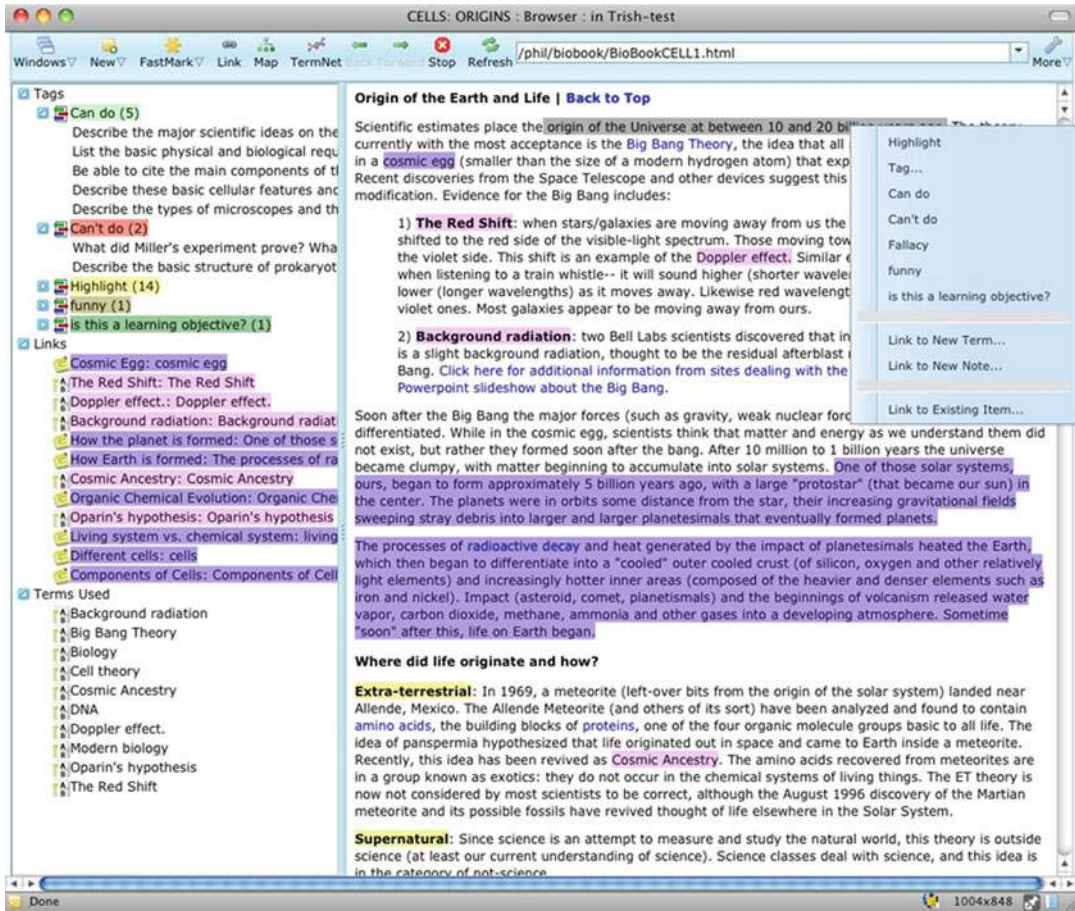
CELLS: ORIGINS : Browser : in Trish-test

Windows New FastMark Link Map TermNet Back Forward Stop Refresh /phil/biobook/BioBookCELL1.html More

Tags
Can do (5)
Describe the major scientific ideas on the
List the basic physical and biological requ
Be able to cite the main components of t
Describe these basic cellular features and
Describe the types of microscopes and th
Can't do (2)
What did Miller's experiment prove? Wha
Describe the basic structure of prokaryot
Highlight (14)
funny (1)
is this a learning objective? (1)
Links
Cosmic Egg: cosmic egg
The Red Shift: The Red Shift
Doppler effect.: Doppler effect.
Background radiation: Background radiat
How the planet is formed: One of those s
How Earth is formed: The processes of ra
Cosmic Ancestry: Cosmic Ancestry
Organic Chemical Evolution: Organic Che
Oparin's hypothesis: Oparin's hypothesis
Living system vs. chemical system: living
Different cells: cells
Components of Cells: Components of Cell
Terms Used
Background radiation
Big Bang Theory
Biology
Cell theory
Cosmic Ancestry
DNA
Doppler effect.
Modern biology
Oparin's hypothesis
The Red Shift

Origin of the Earth and Life | Back to Top

Scientific estimates place the origin of the Universe at between 10 and 20 bil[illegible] currently with the most acceptance is the Big Bang Theory, the idea that all in a cosmic egg (smaller than the size of a modern hydrogen atom) that exp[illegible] Recent discoveries from the Space Telescope and other devices suggest this modification. Evidence for the Big Bang includes:

1) The Red Shift: when stars/galaxies are moving away from us the shifted to the red side of the visible-light spectrum. Those moving tow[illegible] the violet side. This shift is an example of the Doppler effect. Similar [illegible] when listening to a train whistle-- it will sound higher (shorter wavele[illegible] lower (longer wavelengths) as it moves away. Likewise red wavelengt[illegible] violet ones. Most galaxies appear to be moving away from ours.

2) Background radiation: two Bell Labs scientists discovered that in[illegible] is a slight background radiation, thought to be the residual afterblast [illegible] Bang. Click here for additional information from sites dealing with the Powerpoint slideshow about the Big Bang.

Highlight
Tag...
Can do
Can't do
Fallacy
funny
is this a learning objective?
Link to New Term...
Link to New Note...
Link to Existing Item...

Soon after the Big Bang the major forces (such as gravity, weak nuclear forc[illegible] differentiated. While in the cosmic egg, scientists think that matter and energy as we understand them did not exist, but rather they formed soon after the bang. After 10 million to 1 billion years the universe became clumpy, with matter beginning to accumulate into solar systems. One of those solar systems, ours, began to form approximately 5 billion years ago, with a large "protostar" (that became our sun) in the center. The planets were in orbits some distance from the star, their increasing gravitational fields sweeping stray debris into larger and larger planetesimals that eventually formed planets.

The processes of radioactive decay and heat generated by the impact of planetesimals heated the Earth, which then began to differentiate into a "cooled" outer cooled crust (of silicon, oxygen and other relatively light elements) and increasingly hotter inner areas (composed of the heavier and denser elements such as iron and nickel). Impact (asteroid, comet, planetismals) and the beginnings of volcanism released water vapor, carbon dioxide, methane, ammonia and other gases into a developing atmosphere. Sometime "soon" after this, life on Earth began.

Where did life originate and how?

Extra-terrestrial: In 1969, a meteorite (left-over bits from the origin of the solar system) landed near Allende, Mexico. The Allende Meteorite (and others of its sort) have been analyzed and found to contain amino acids, the building blocks of proteins, one of the four organic molecule groups basic to all life. The idea of panspermia hypothesized that life originated out in space and came to Earth inside a meteorite. Recently, this idea has been revived as Cosmic Ancestry. The amino acids recovered from meteorites are in a group known as exotics: they do not occur in the chemical systems of living things. The ET theory is now not considered by most scientists to be correct, although the August 1996 discovery of the Martian meteorite and its possible fossils have revived thought of life elsewhere in the Solar System.

Supernatural: Since science is an attempt to measure and study the natural world, this theory is outside science (at least our current understanding of science). Science classes deal with science, and this idea is in the category of not-science.

Done 1004x848